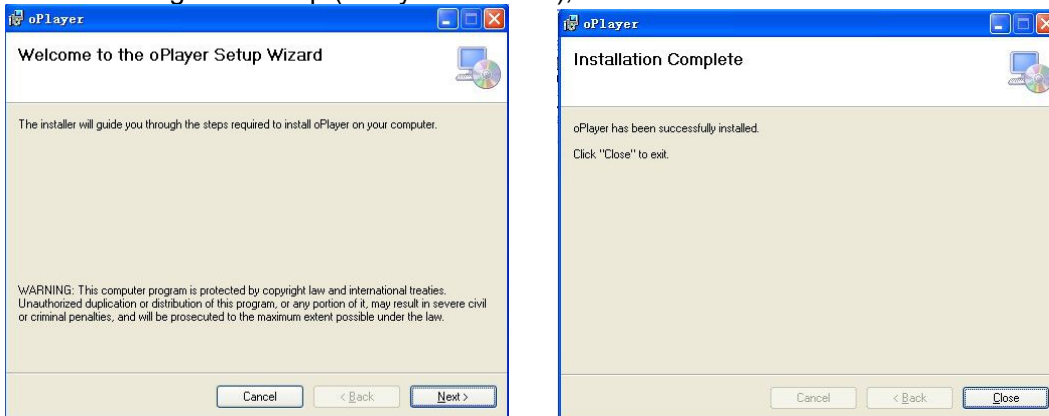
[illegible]

oPlayer

Welcome to the oPlayer Setup Wizard

The installer will guide you through the steps required to install oPlayer on your computer.

WARNING: This computer program is protected by copyright law and international treaties. Unauthorized duplication or distribution of this program, or any portion of it, may result in severe civil or criminal penalties, and will be prosecuted to the maximum extent possible under the law.

Cancel
< Back
Next >

oPlayer

Installation Complete

oPlayer has been successfully installed.

Click "Close" to exit.

Cancel
< Back
Close